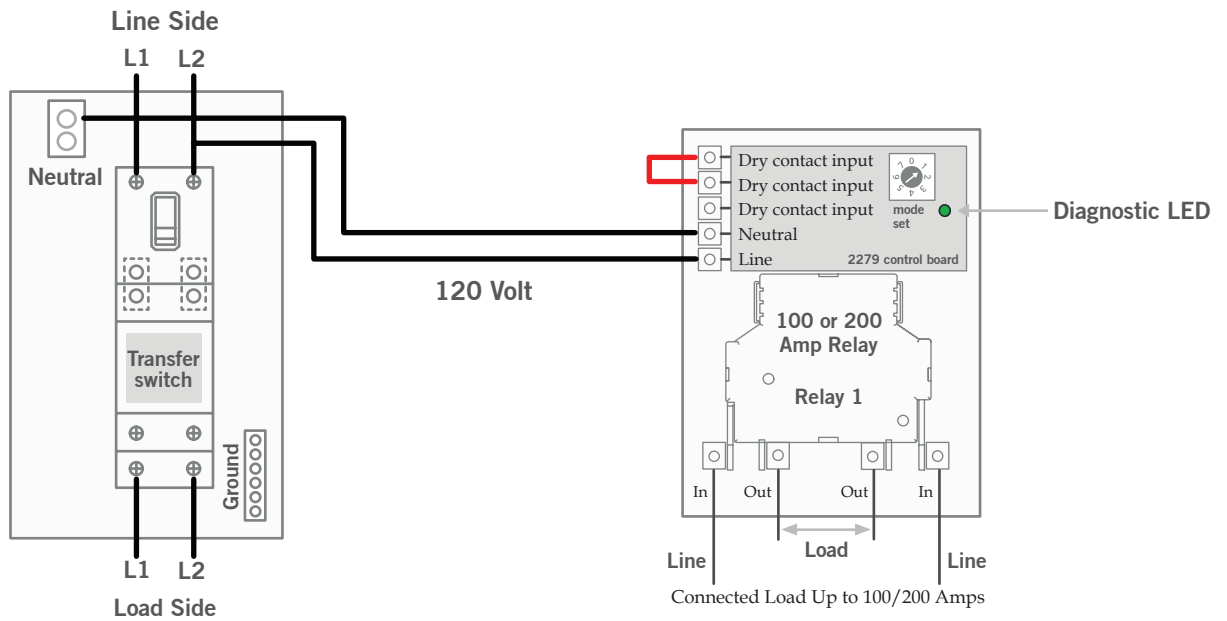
Line Side

L1 L2

Neutral

Transfer switch

Ground

L1 L2

Load Side

120 Volt

Dry contact input
Dry contact input
Dry contact input
Neutral
Line

0 1 2 3 4 5 6 7

mode set

2279 control board

Diagnostic LED

100 or 200 Amp Relay

Relay 1

In Out Out In

Line Load Line

Connected Load Up to 100/200 Amps